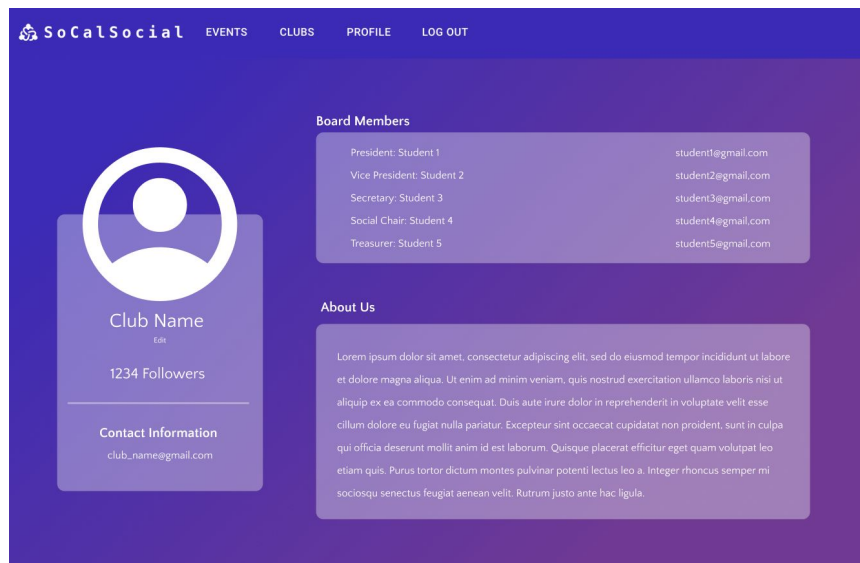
SoCalSocial EVENTS CLUBS PROFILE LOG OUT

Club Name
Edit

1234 Followers

Contact Information
club_name@gmail.com

Board Members

| | |
|---|---|
| President: Student 1 | student1@gmail.com |
| Vice President: Student 2 | student2@gmail.com |
| Secretary: Student 3 | student3@gmail.com |
| Social Chair: Student 4 | student4@gmail.com |
| Treasurer: Student 5 | student5@gmail.com |

About Us

Lorem ipsum dolor sit amet, consectetur adipiscing elit, sed do eiusmod tempor incididunt ut labore et dolore magna aliqua. Ut enim ad minim veniam, quis nostrud exercitation ullamco laboris nisi ut aliquip ex ea commodo consequat. Duis aute irure dolor in reprehenderit in voluptate velit esse cillum dolore eu fugiat nulla pariatur. Excepteur sint occaecat cupidatat non proident, sunt in culpa qui officia deserunt mollit anim id est laborum. Quisque placerat efficitur eget quam volutpat leo etiam quis. Purus tortor dictum montes pulvinar potenti lectus leo a. Integer rhoncus semper mi sociosqu senectus feugiat aenean velit. Rutrum justo ante hac ligula.